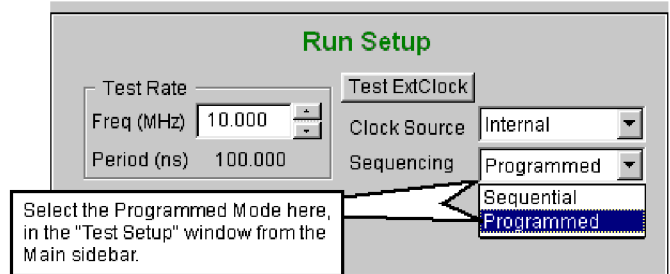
Run Setup

Test Rate
Freq (MHz) 10.000
Period (ns) 100.000

Test ExtClock

Clock Source Internal

Sequencing Programmed

Sequential
Programmed

Select the Programmed Mode here, in the "Test Setup" window from the Main sidebar.